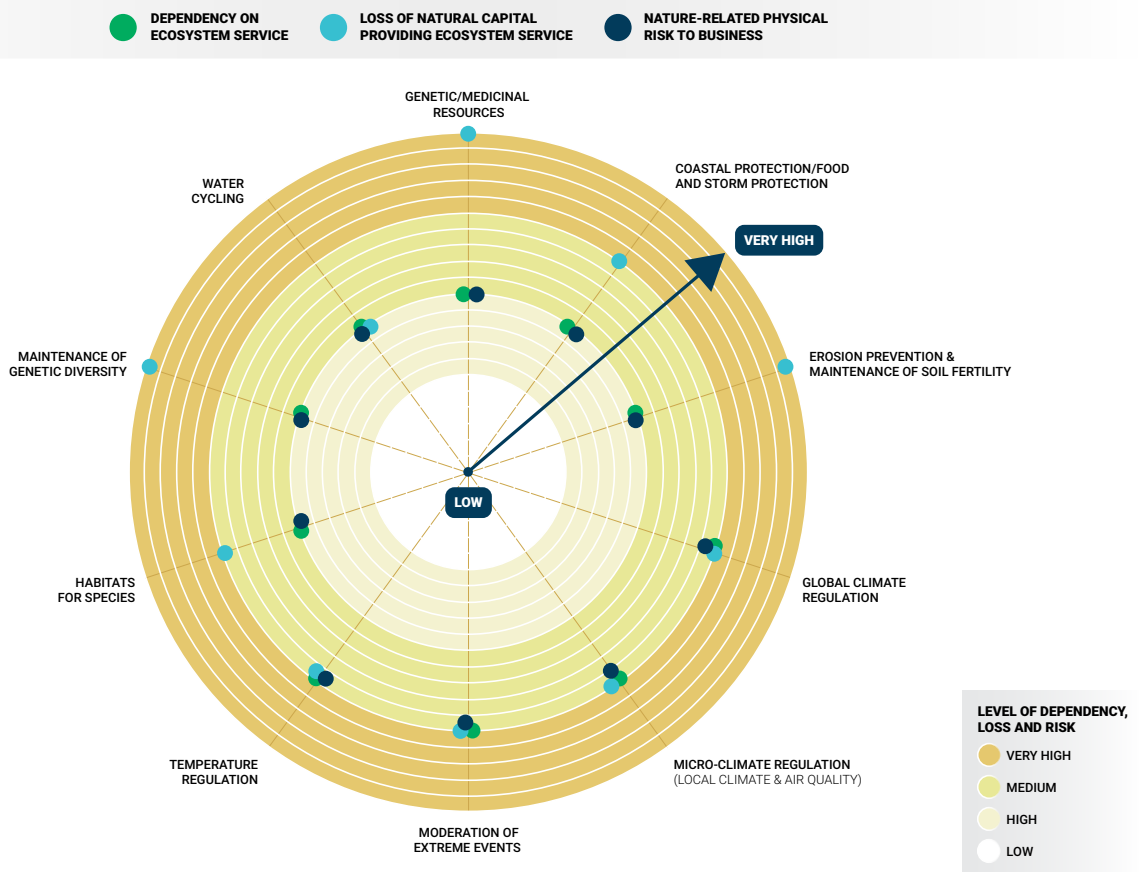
DEPENDENCY ON ECOSYSTEM SERVICE

LOSS OF NATURAL CAPITAL PROVIDING ECOSYSTEM SERVICE

NATURE-RELATED PHYSICAL RISK TO BUSINESS

GENETIC/MEDICINAL RESOURCES

COASTAL PROTECTION/FOOD AND STORM PROTECTION

VERY HIGH

EROSION PREVENTION & MAINTENANCE OF SOIL FERTILITY

GLOBAL CLIMATE REGULATION

MICRO-CLIMATE REGULATION (LOCAL CLIMATE & AIR QUALITY)

MODERATION OF EXTREME EVENTS

TEMPERATURE REGULATION

HABITATS FOR SPECIES

MAINTENANCE OF GENETIC DIVERSITY

WATER CYCLING

LOW

LEVEL OF DEPENDENCY, LOSS AND RISK

VERY HIGH

MEDIUM

HIGH

LOW